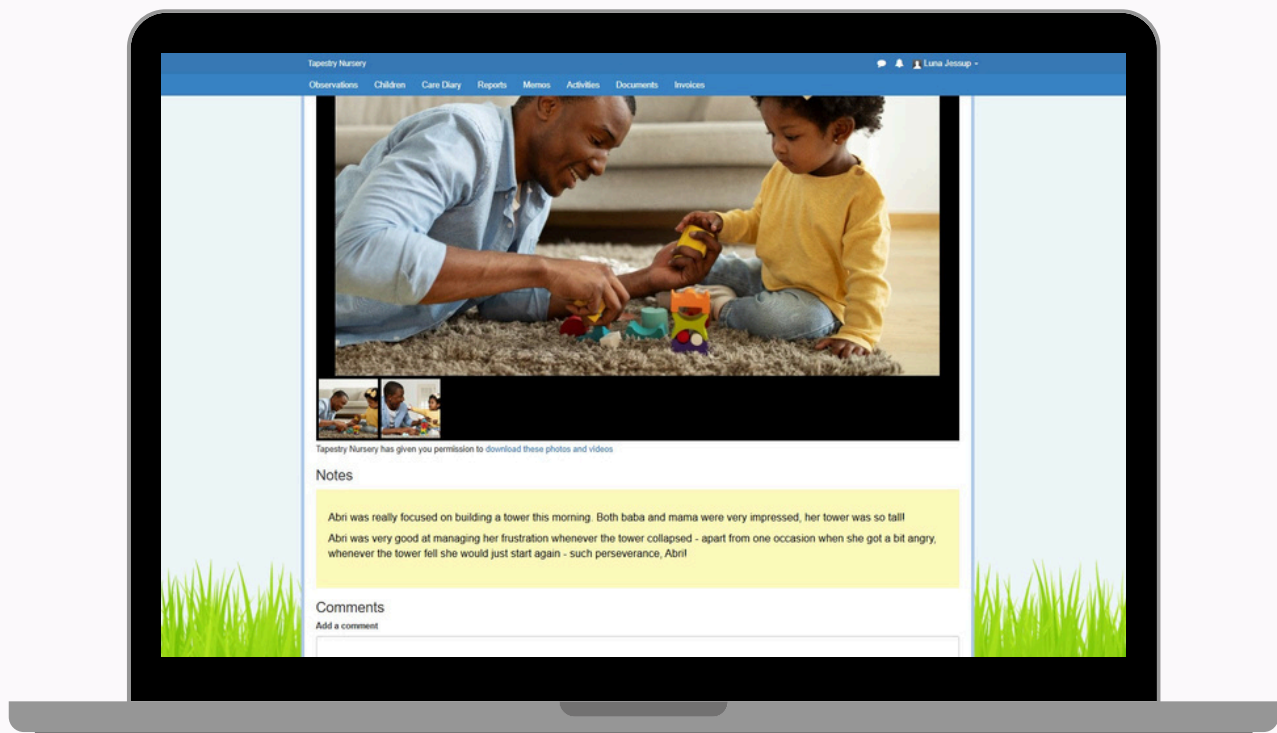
Tapestry Nursery

Luna Jessup

Observations Children Care Diary Reports Memos Activities Documents Invoices

Tapestry Nursery has given you permission to download these photos and videos

Notes

Abri was really focused on building a tower this morning. Both baba and mama were very impressed, her tower was so tall!

Abri was very good at managing her frustration whenever the tower collapsed - apart from one occasion when she got a bit angry, whenever the tower fell she would just start again - such perseverance, Abri!

Comments

Add a comment